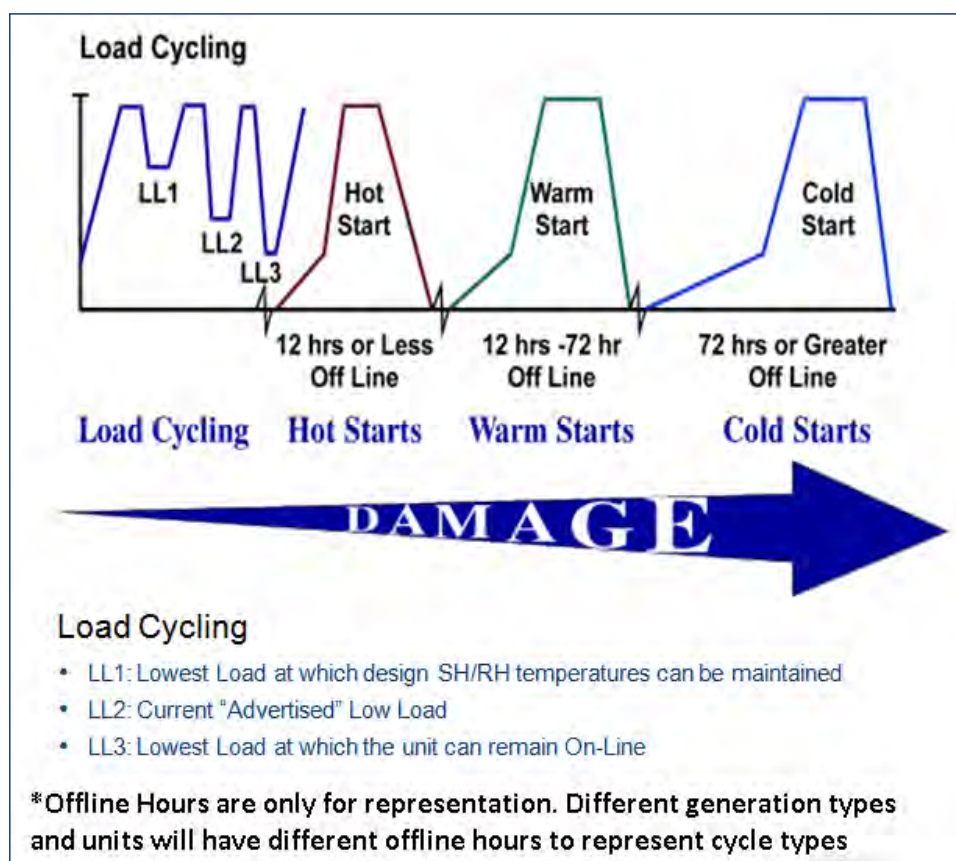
Load Cycling

LL1

LL2

LL3

Hot Start

Warm Start

Cold Start

12 hrs or Less Off Line

12 hrs -72 hr Off Line

72 hrs or Greater Off Line

Load Cycling

Hot Starts

Warm Starts

Cold Starts

DAMAGE

Load Cycling

- LL1: Lowest Load at which design SH/RH temperatures can be maintained
- LL2: Current "Advertised" Low Load
- LL3: Lowest Load at which the unit can remain On-Line

*Offline Hours are only for representation. Different generation types and units will have different offline hours to represent cycle types